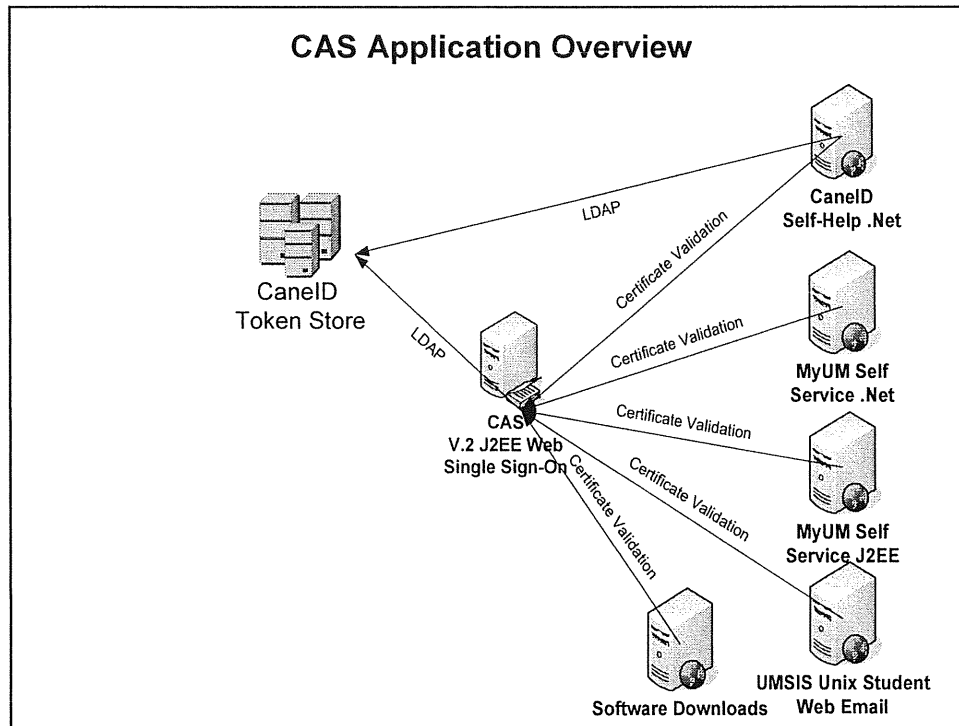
CAS Application Overview

CaneID Token Store

LDAP

LDAP

Certificate Validation

CaneID Self-Help .Net

Certificate Validation

MyUM Self Service .Net

CAS V.2 J2EE Web Single Sign-On

Certificate Validation

Certificate Validation

MyUM Self Service J2EE

Certificate Validation

UMSIS Unix Student Web Email

Software Downloads